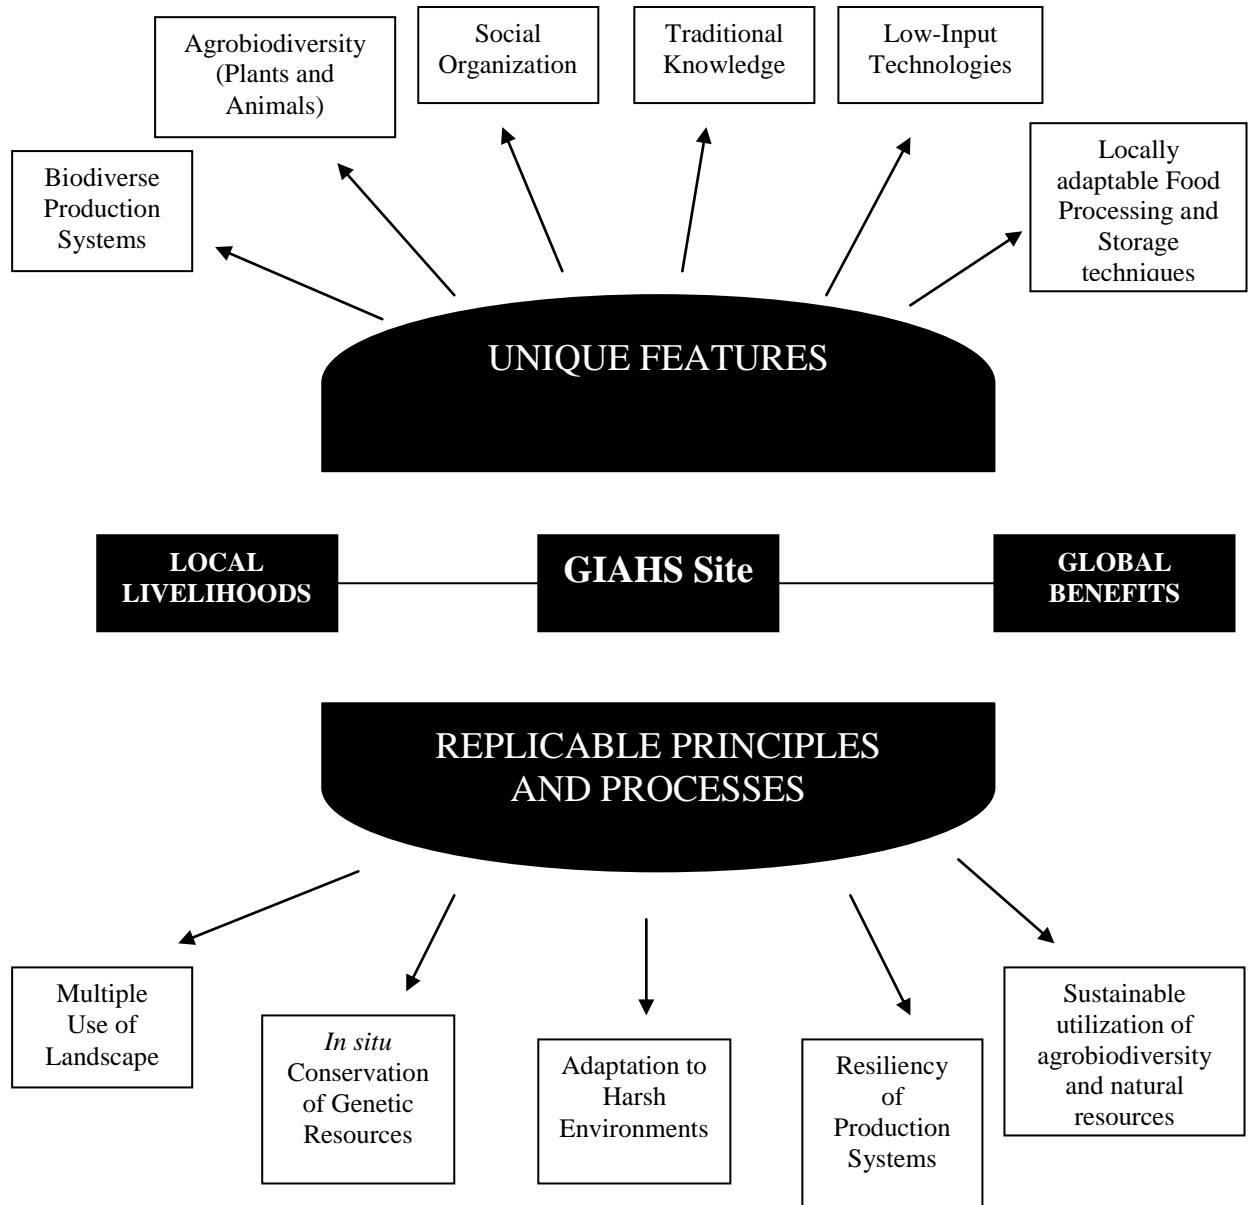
Agrobiodiversity (Plants and Animals)

Social Organization

Traditional Knowledge

Low-Input Technologies

Biodiverse Production Systems

Locally adaptable Food Processing and Storage techniques

UNIQUE FEATURES

LOCAL LIVELIHOODS

GIAHS Site

GLOBAL BENEFITS

REPLICABLE PRINCIPLES AND PROCESSES

Multiple Use of Landscape

*In situ* Conservation of Genetic Resources

Adaptation to Harsh Environments

Resiliency of Production Systems

Sustainable utilization of agrobiodiversity and natural resources